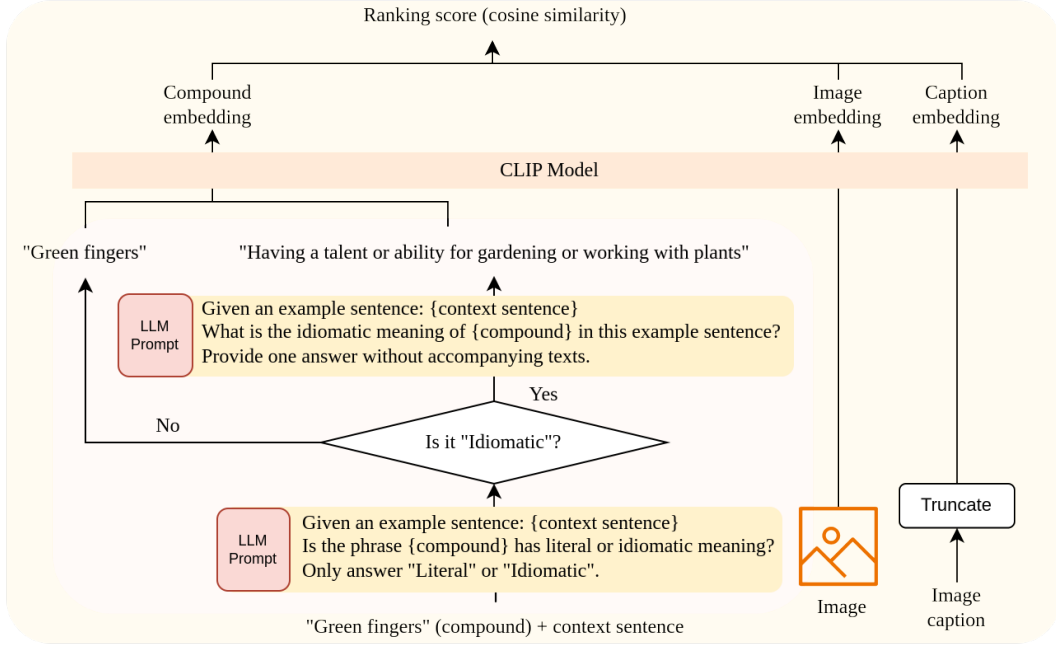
Ranking score (cosine similarity)

Compound embedding

Image embedding

Caption embedding

CLIP Model

"Green fingers"

"Having a talent or ability for gardening or working with plants"

LLM Prompt

Given an example sentence: {context sentence}
What is the idiomatic meaning of {compound} in this example sentence?
Provide one answer without accompanying texts.

Yes

No

Is it "Idiomatic"?

Truncate

LLM Prompt

Given an example sentence: {context sentence}
Is the phrase {compound} has literal or idiomatic meaning?
Only answer "Literal" or "Idiomatic".

Image

Image caption

"Green fingers" (compound) + context sentence